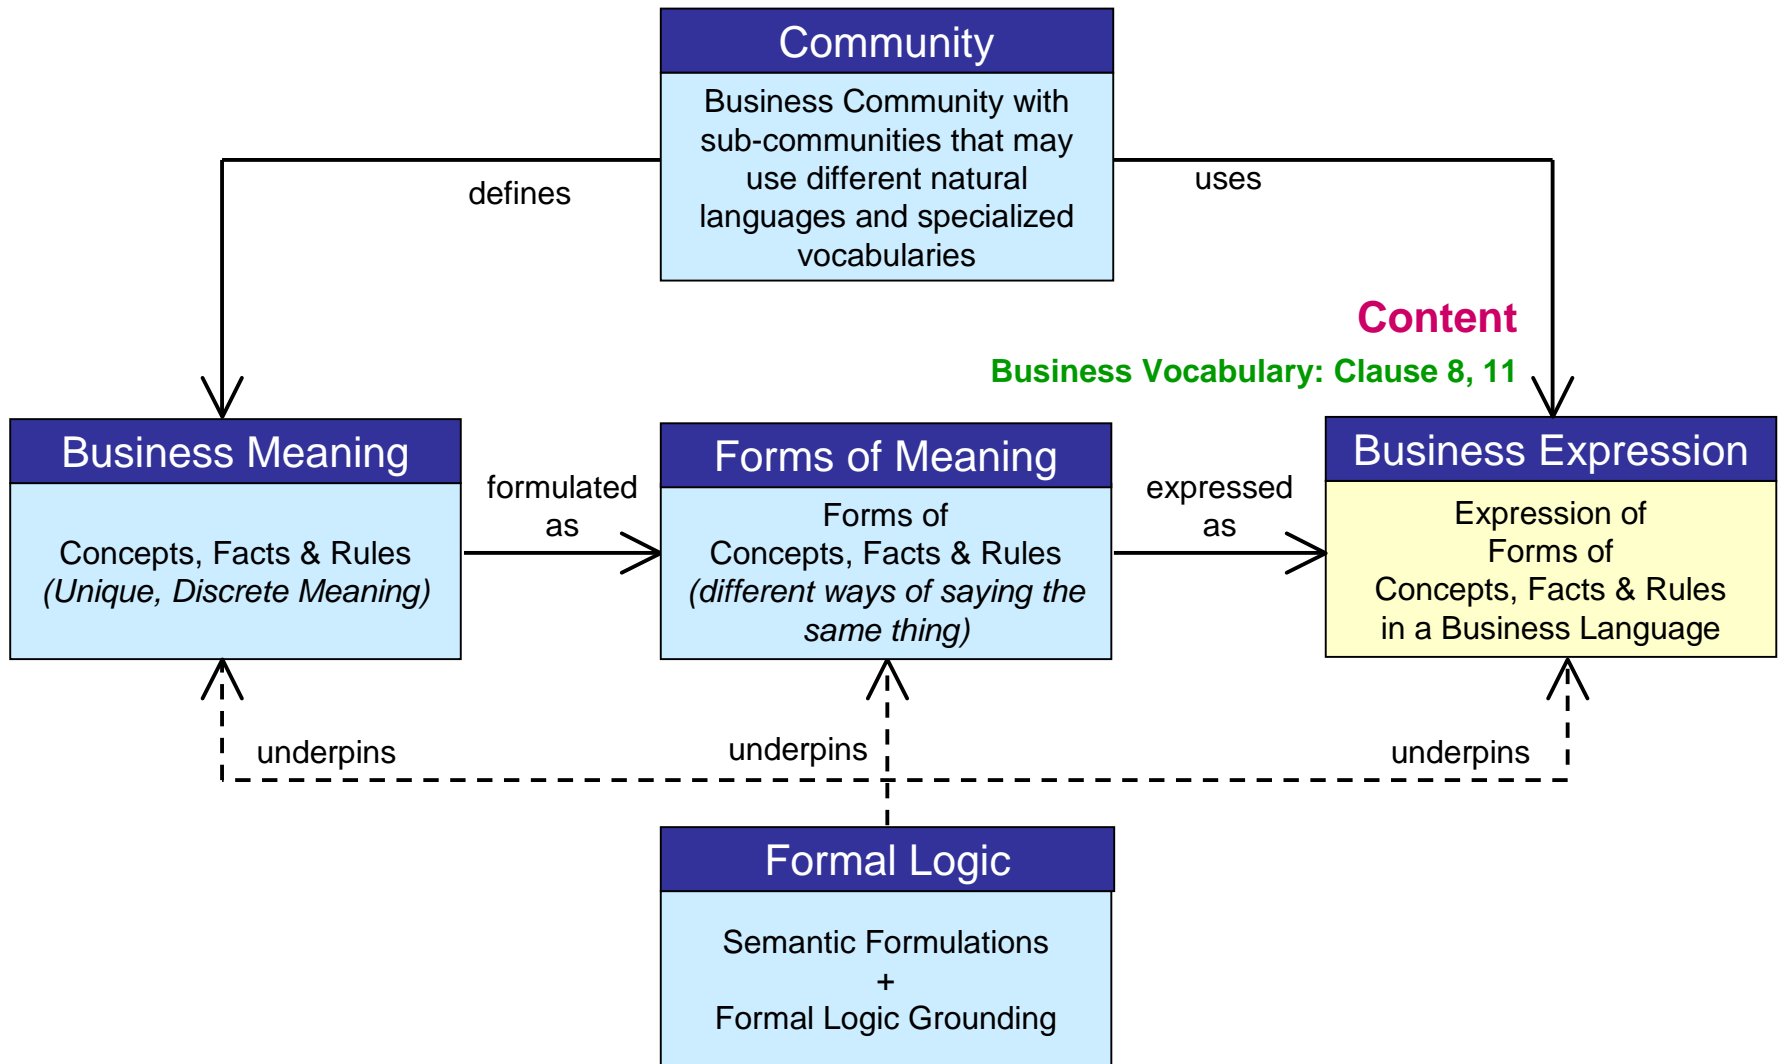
Community

Business Community with sub-communities that may use different natural languages and specialized vocabularies

defines

uses

Content

Business Vocabulary: Clause 8, 11

Business Meaning

Concepts, Facts & Rules
*(Unique, Discrete Meaning)*

formulated as

Forms of Meaning

Forms of Concepts, Facts & Rules
*(different ways of saying the same thing)*

expressed as

Business Expression

Expression of Forms of Concepts, Facts & Rules in a Business Language

underpins

underpins

underpins

Formal Logic

Semantic Formulations
+
Formal Logic Grounding